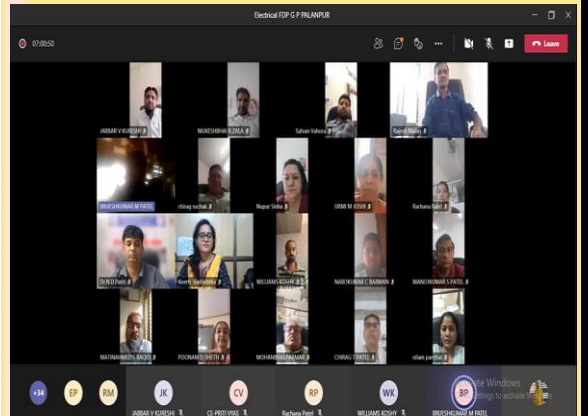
Electrical FDP G P PALANPUR

07:00:50

Leave

JABBAR V KURESHI

MUKESHBHAI R ZALA

Safvan Vahora

Rajesh Malai

BRIJESHKUMAR M PATEL

chirag suthar

Nupur Sinha

URMI M JOSHI

Rachana Patel

Dr.N.D.Patel

Keerti Vashistha

WILLIAMS KOSHY

NABOKUMAR C BARMAN

MANOJKUMAR S PATEL

MAYANKKUMAR BAGGI

POONAM D SHETH

MOHANBHAI PALMAR

CHIRAG T PATEL

nilam panchal

+34

EP

RM

JK

JABBAR V KURESHI

CV

CE-PRITI VYAS

RP

Rachana Patel

WK

WILLIAMS KOSHY

BP

BRIJESHKUMAR M PATEL

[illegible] Windows
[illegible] settings to activate Windows.